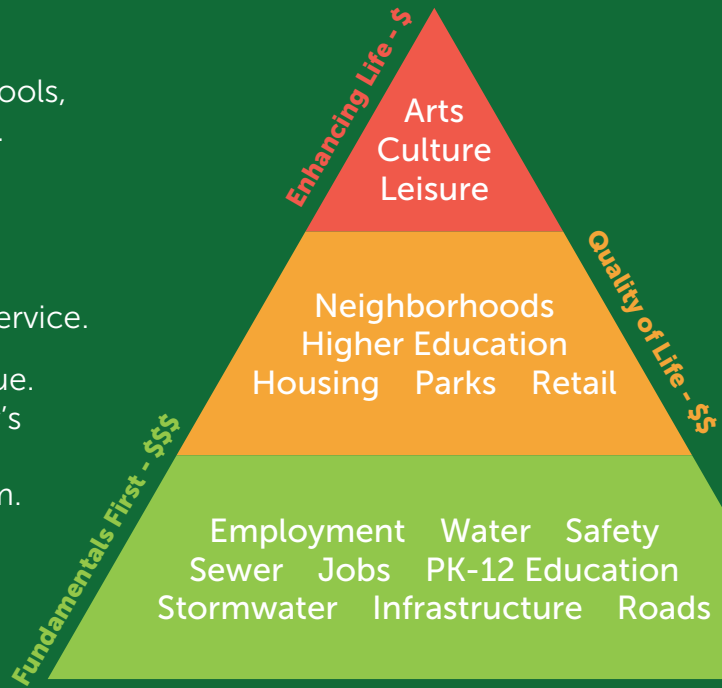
ools,

ervice.

ue.
's

n.

Enhancing Life - $

Arts
Culture
Leisure

Quality of Life - $$

Neighborhoods
Higher Education
Housing Parks Retail

Fundamentals First - $$$

Employment Water Safety
Sewer Jobs PK-12 Education
Stormwater Infrastructure Roads